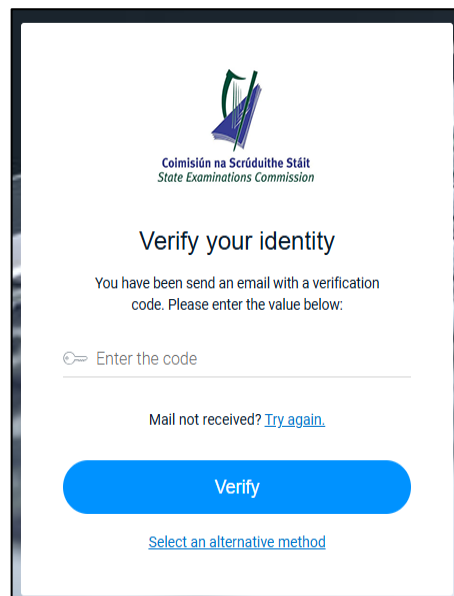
Coimisiún na Scrúduithe Stáit
State Examinations Commission

Verify your identity

You have been send an email with a verification code. Please enter the value below:

Enter the code

Mail not received? Try again.

Verify

Select an alternative method